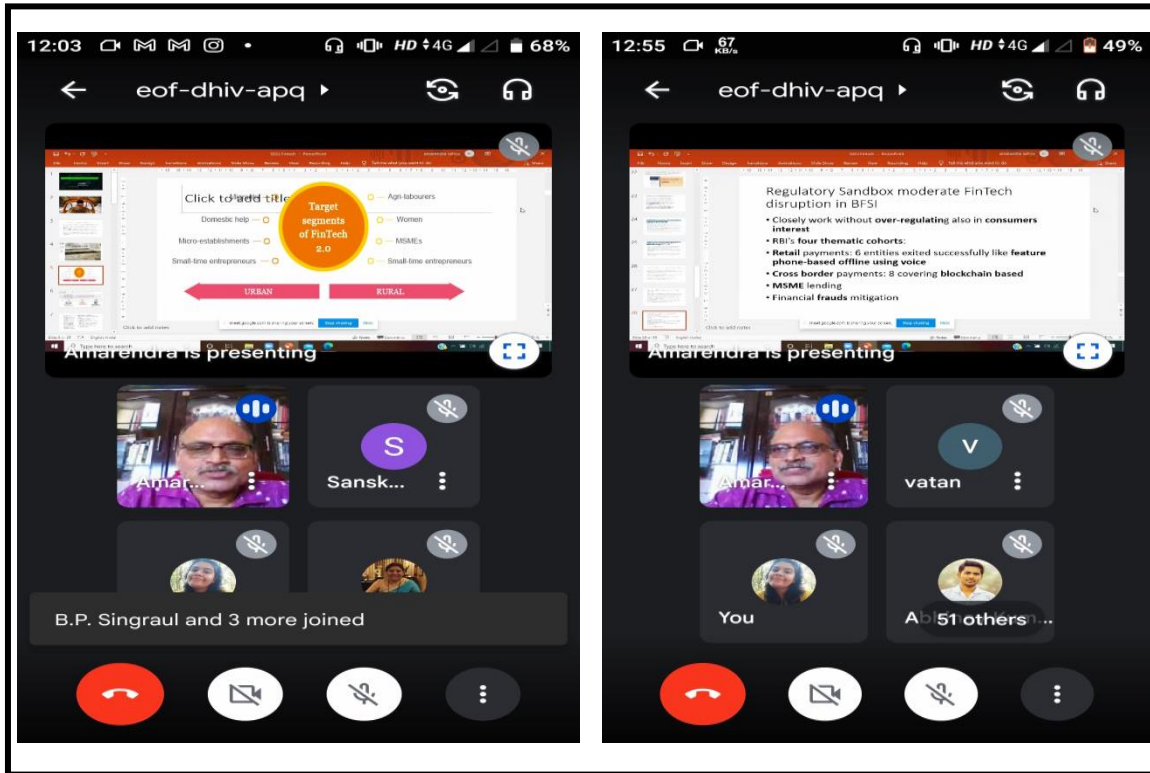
12:03 HD 4G 68%

eof-dhiv-apq

Click to add title

Target segments of FinTech 2.0

Domestic help
Micro-establishments
Small-time entrepreneurs
Agri-labourers
Women
MSMEs
Small-time entrepreneurs

URBAN
RURAL

Amarendra is presenting

Amar...
S
Sansk...

B.P. Singraul and 3 more joined

12:55 67 KB/s HD 4G 49%

eof-dhiv-apq

Regulatory Sandbox moderate FinTech disruption in BFSI
• Closely work without **over-regulating** also in **consumers interest**
• RBI's **four thematic cohorts**:
• **Retail** payments: 6 entities exited successfully like **feature phone-based offline using voice**
• **Cross border** payments: 8 covering **blockchain based**
• **MSME** lending
• Financial **frauds** mitigation

Amarendra is presenting

Amar...
V
vatan
You
Ab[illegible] 51 others